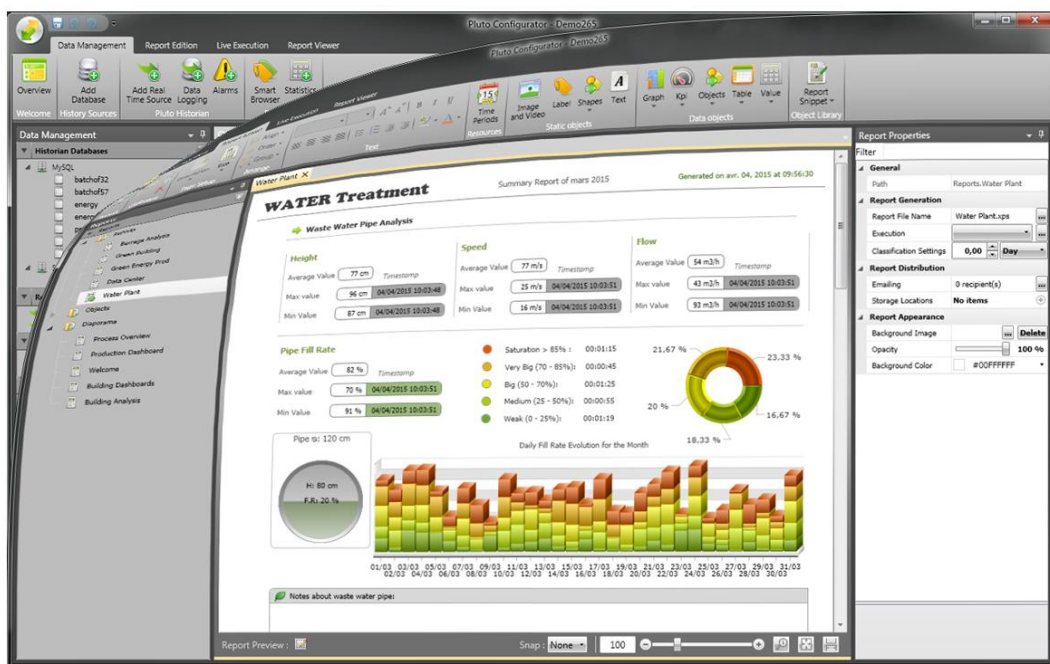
Pluto Configurator - Demo265

Data Management | Report Edition | Live Execution | Report Viewer

Overview | Add Database | Add Real Time Source | Data Logging | Alarms | Smart Browser | Statistics

Welcome | History Sources | Pluto Historian

Time Periods | Image and Video | Label | Shapes | Text | Graph | Kpi | Objects | Table | Value | Report Snippet

Resources | Static objects | Data objects | Object Library

Data Management

Historian Databases

MySQL

batchof32

batchof57

energy

Water Plant

Objects

Diaporama

Process Overview

Production Dashboard

Welcome

Building Dashboards

Building Analysis

Water Plant ×

WATER Treatment

Summary Report of mars 2015

Generated on avr. 04, 2015 at 09:56:30

Waste Water Pipe Analysis

Height

Average Value | 77 cm | Timestamp

Max value | 96 cm | 04/04/2015 10:03:48

Min Value | 87 cm | 04/04/2015 10:03:48

Speed

Average Value | 77 m/s | Timestamp

Max value | 25 m/s | 04/04/2015 10:03:51

Min Value | 16 m/s | 04/04/2015 10:03:51

Flow

Average Value | 54 m3/h | Timestamp

Max value | 43 m3/h | 04/04/2015 10:03:51

Min Value | 93 m3/h | 04/04/2015 10:03:51

Pipe Fill Rate

Average Value | 82 % | Timestamp

Max value | 70 % | 04/04/2015 10:03:51

Min Value | 91 % | 04/04/2015 10:03:51

Saturation > 85% : 00:01:15

Very Big (70 - 85%): 00:00:45

Big (50 - 70%): 00:01:25

Medium (25 - 50%): 00:00:55

Weak (0 - 25%): 00:01:19

21,67 %

23,33 %

20 %

16,67 %

18,33 %

Pipe ø: 120 cm

H: 80 cm

F.R: 20 %

Daily Fill Rate Evolution for the Month

01/03 03/03 05/03 07/03 09/03 11/03 13/03 15/03 17/03 19/03 21/03 23/03 25/03 27/03 29/03 31/03
02/03 04/03 06/03 08/03 10/03 12/03 14/03 16/03 18/03 20/03 22/03 24/03 26/03 28/03 30/03

Notes about waste water pipe:

Report Preview : | Snap : None | 100

Report Properties

Filter

General

Path | Reports.Water Plant

Report Generation

Report File Name | Water Plant.xps

Execution

Classification Settings | 0,00 | Day

Report Distribution

Emailing | 0 recipient(s)

Storage Locations | No items

Report Appearance

Background Image | ... | Delete

Opacity | 100 %

Background Color | #00FFFFFF